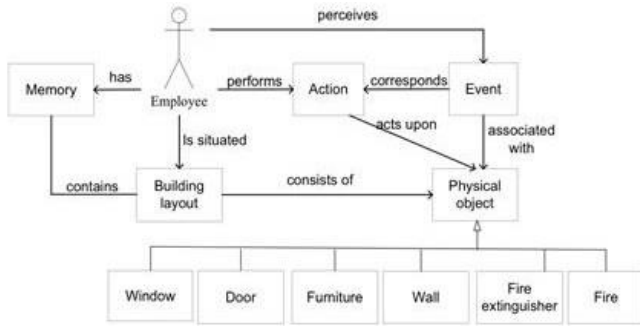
perceives

Memory

has

Employee

performs

Action

corresponds

Event

Is situated

acts upon

associated with

contains

Building layout

consists of

Physical object

Window

Door

Furniture

Wall

Fire extinguisher

Fire